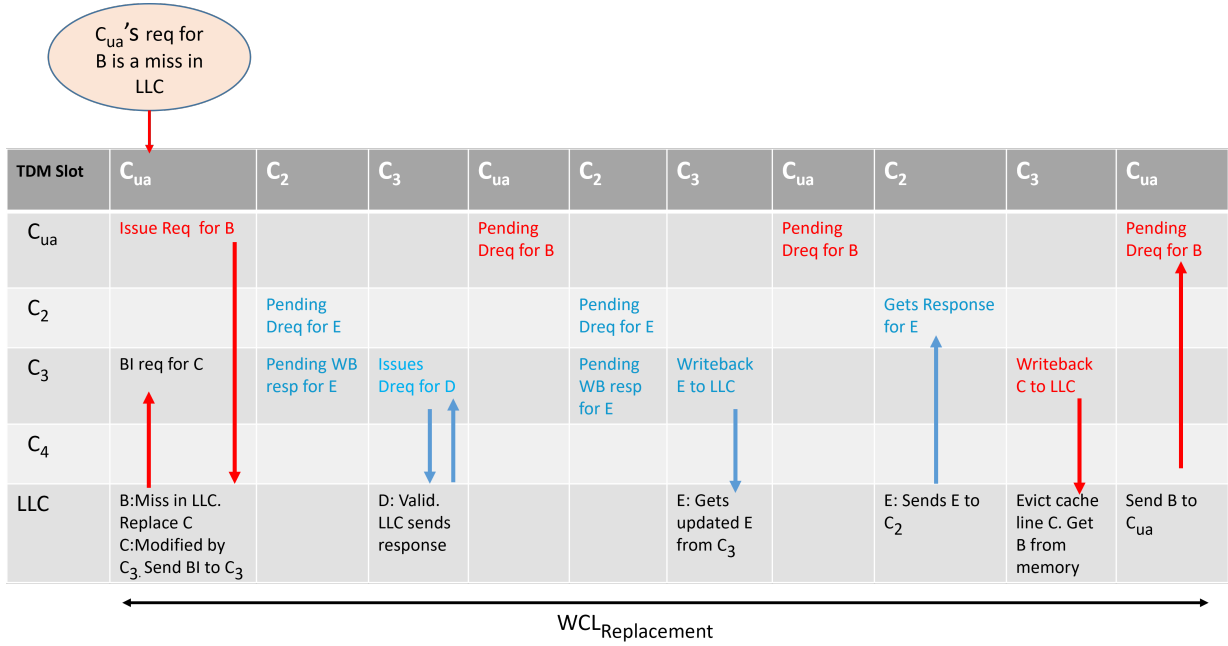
$C_{ua}$'s req for B is a miss in LLC

| TDM Slot | $C_{ua}$ | $C_2$ | $C_3$ | $C_{ua}$ | $C_2$ | $C_3$ | $C_{ua}$ | $C_2$ | $C_3$ | $C_{ua}$ |
|---|---|---|---|---|---|---|---|---|---|---|
| $C_{ua}$ | Issue Req for B | | | Pending Dreq for B | | | Pending Dreq for B | | | Pending Dreq for B |
| $C_2$ | | Pending Dreq for E | | | Pending Dreq for E | | | Gets Response for E | | |
| $C_3$ | BI req for C | Pending WB resp for E | Issues Dreq for D | | Pending WB resp for E | Writeback E to LLC | | | Writeback C to LLC | |
| $C_4$ | | | | | | | | | | |
| LLC | B:Miss in LLC. Replace C C:Modified by $C_3$. Send BI to $C_3$ | | D: Valid. LLC sends response | | | E: Gets updated E from $C_3$ | | E: Sends E to $C_2$ | Evict cache line C. Get B from memory | Send B to $C_{ua}$ |

$WCL_{Replacement}$